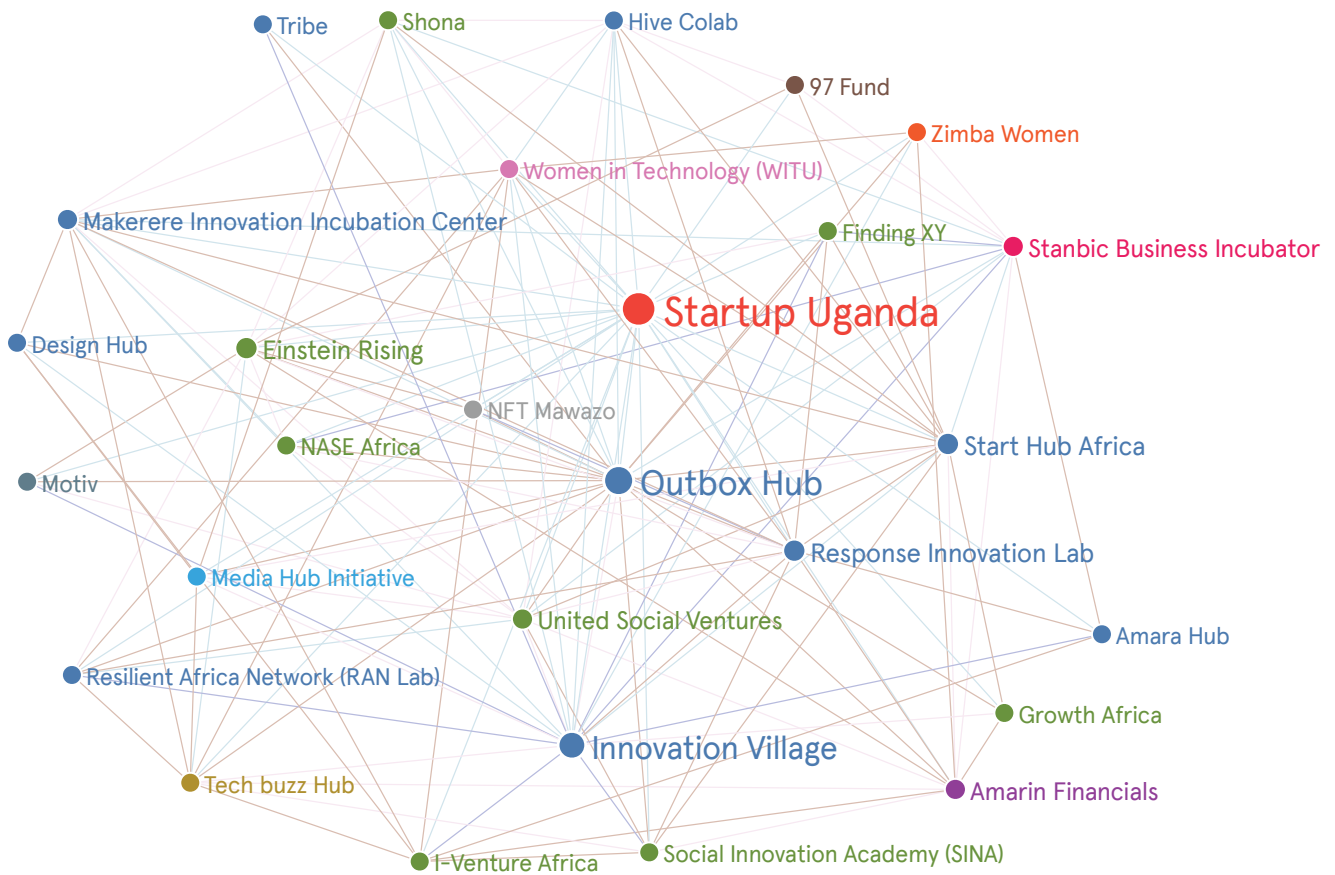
Tribe
Shona
Hive Colab
97 Fund
Zimba Women
Women in Technology (WITU)
Makerere Innovation Incubation Center
Finding XY
Stanbic Business Incubator
Startup Uganda
Design Hub
Einstein Rising
NFT Mawazo
NASE Africa
Start Hub Africa
Motiv
Outbox Hub
Response Innovation Lab
Media Hub Initiative
United Social Ventures
Amara Hub
Resilient Africa Network (RAN Lab)
Growth Africa
Innovation Village
Tech buzz Hub
Amarin Financials
I-Venture Africa
Social Innovation Academy (SINA)